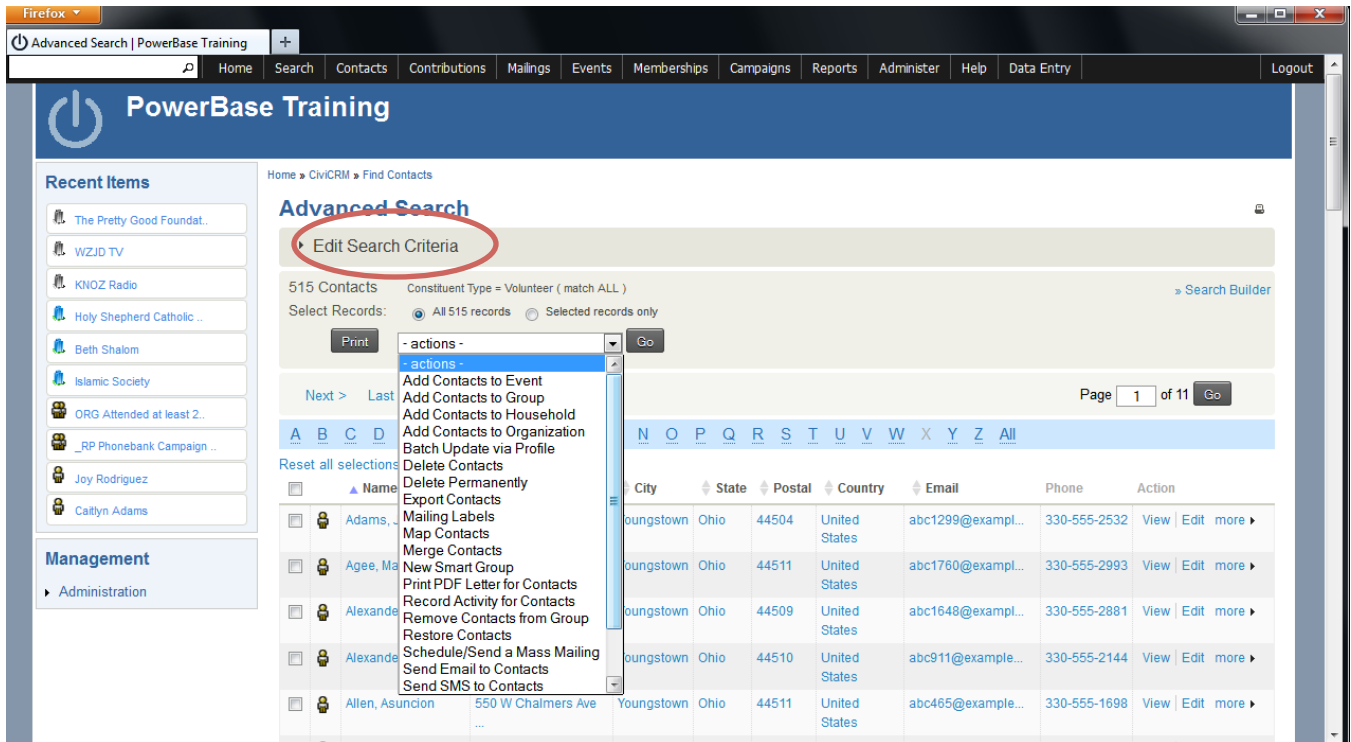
Firefox

Advanced Search | PowerBase Training +

Home Search Contacts Contributions Mailings Events Memberships Campaigns Reports Administer Help Data Entry Logout

PowerBase Training

Recent Items
The Pretty Good Foundat..
WZJD TV
KNOZ Radio
Holy Shepherd Catholic ..
Beth Shalom
Islamic Society
ORG Attended at least 2..
_RP Phonebank Campaign ..
Joy Rodriguez
Caitlyn Adams

Management
Administration

Home » CiviCRM » Find Contacts

Advanced Search

Edit Search Criteria

515 Contacts Constituent Type = Volunteer ( match ALL )
» Search Builder
Select Records: All 515 records Selected records only

Print - actions - Go

- actions -
Add Contacts to Event
Add Contacts to Group
Add Contacts to Household
Add Contacts to Organization
Batch Update via Profile
Delete Contacts
Delete Permanently
Export Contacts
Mailing Labels
Map Contacts
Merge Contacts
New Smart Group
Print PDF Letter for Contacts
Record Activity for Contacts
Remove Contacts from Group
Restore Contacts
Schedule/Send a Mass Mailing
Send Email to Contacts
Send SMS to Contacts

Next > Last
Page 1 of 11 Go

A B C D N O P Q R S T U V W X Y Z All

Reset all selections

| | | Name | | City | State | Postal | Country | Email | Phone | Action |
|---|---|---|---|---|---|---|---|---|---|---|
| | | Adams, J | | oungstown | Ohio | 44504 | United States | abc1299@exampl... | 330-555-2532 | View Edit more |
| | | Agee, Ma | | oungstown | Ohio | 44511 | United States | abc1760@exampl... | 330-555-2993 | View Edit more |
| | | Alexande | | oungstown | Ohio | 44509 | United States | abc1648@exampl... | 330-555-2881 | View Edit more |
| | | Alexande | | oungstown | Ohio | 44510 | United States | abc911@example... | 330-555-2144 | View Edit more |
| | | Allen, Asuncion | 550 W Chalmers Ave ... | Youngstown | Ohio | 44511 | United States | abc465@example... | 330-555-1698 | View Edit more |